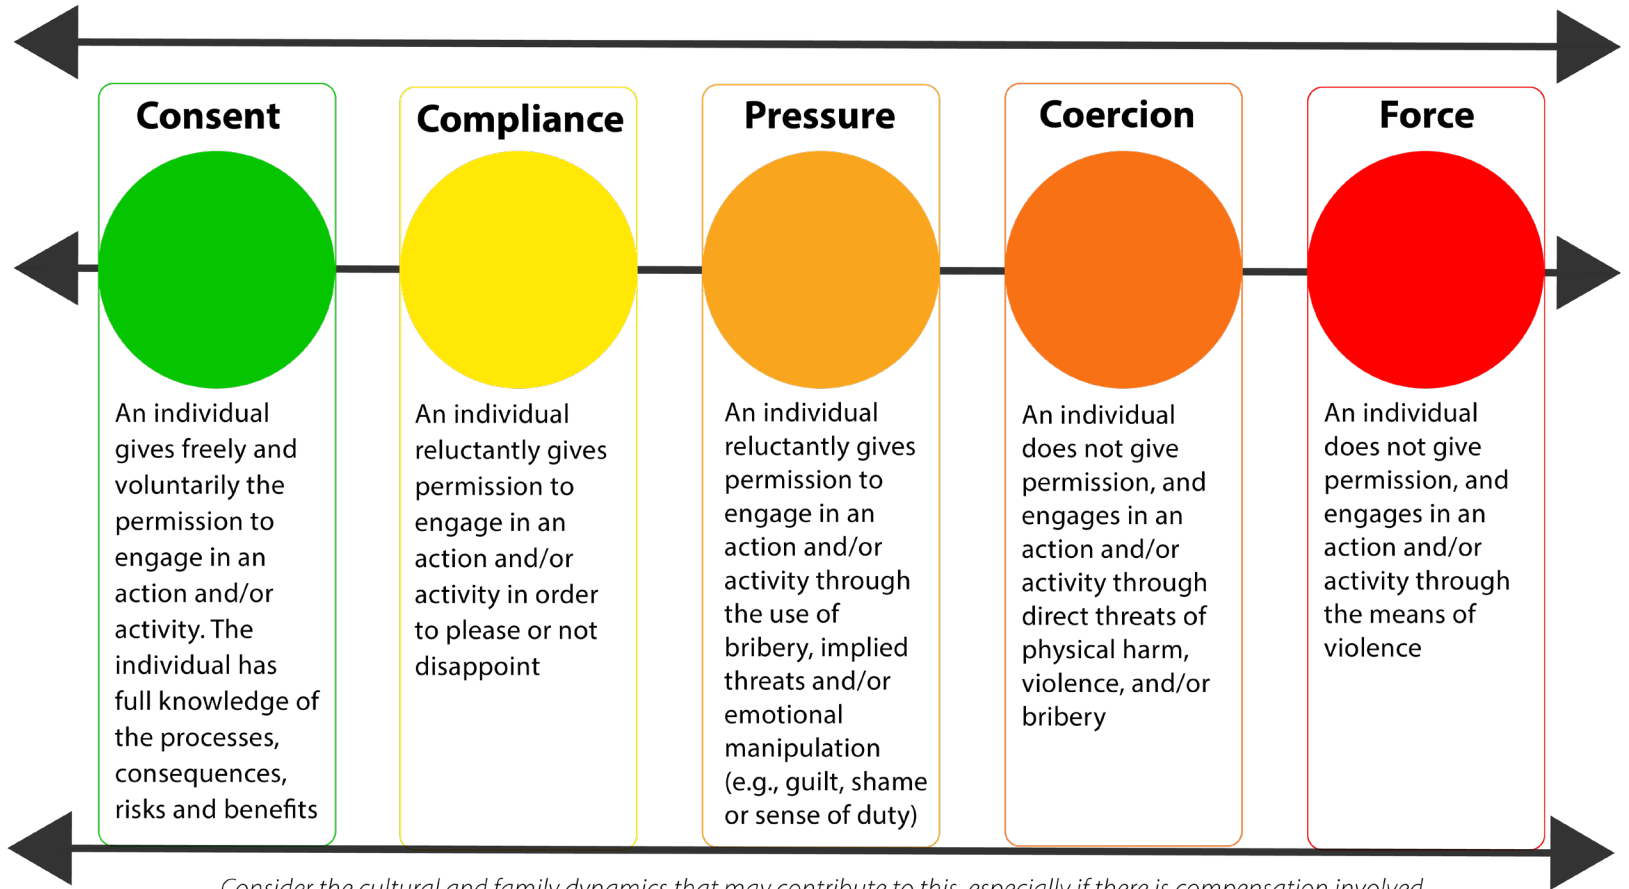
Consent

An individual gives freely and voluntarily the permission to engage in an action and/or activity. The individual has full knowledge of the processes, consequences, risks and benefits

Compliance

An individual reluctantly gives permission to engage in an action and/or activity in order to please or not disappoint

Pressure

An individual reluctantly gives permission to engage in an action and/or activity through the use of bribery, implied threats and/or emotional manipulation (e.g., guilt, shame or sense of duty)

Coercion

An individual does not give permission, and engages in an action and/or activity through direct threats of physical harm, violence, and/or bribery

Force

An individual does not give permission, and engages in an action and/or activity through the means of violence

Consider the cultural and family dynamics that may contribute to this, especially if there is compensation involved